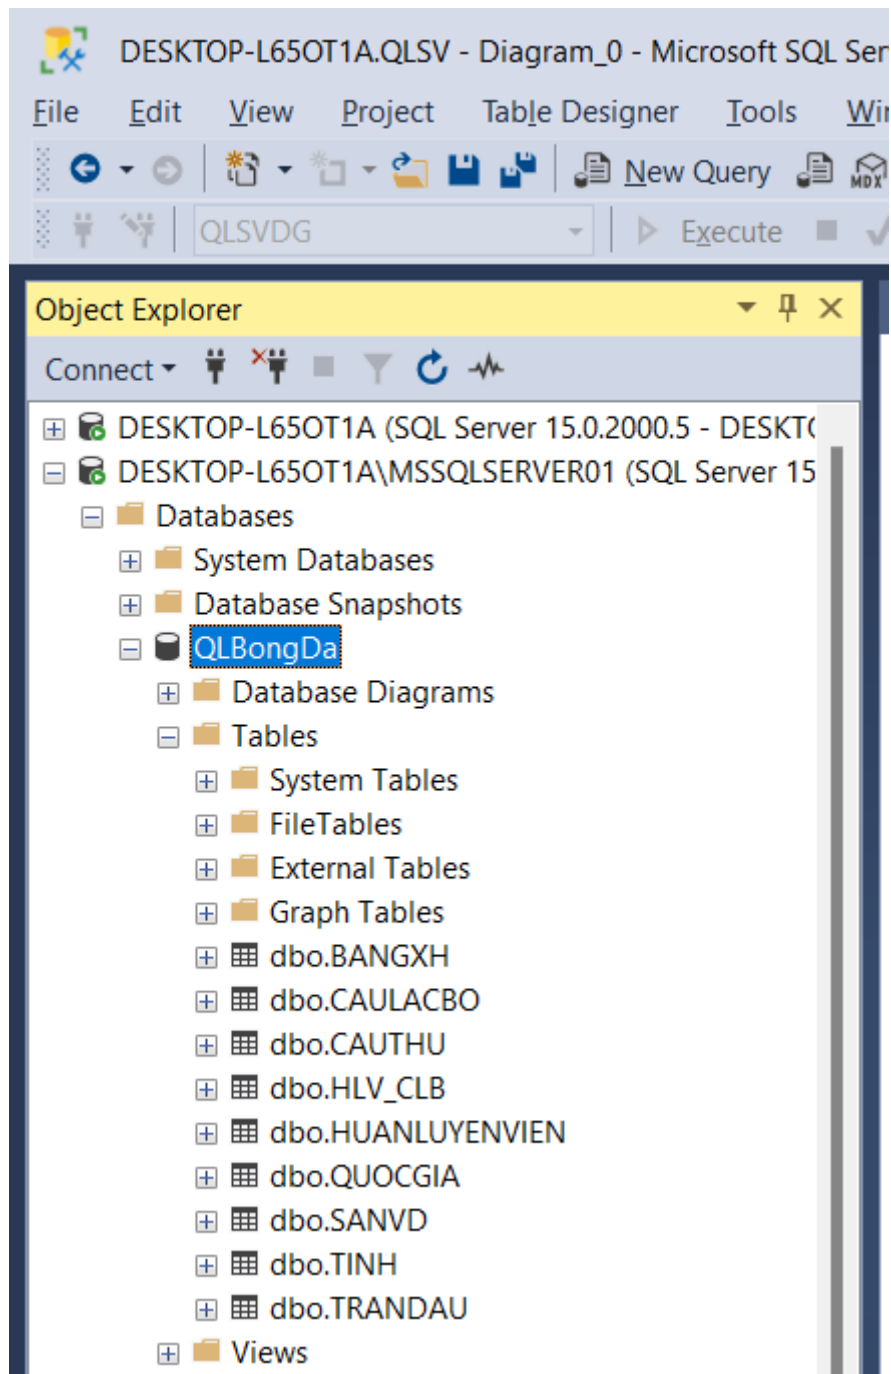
DESKTOP-L65OT1A.QLSV - Diagram_0 - Microsoft SQL Ser

File Edit View Project Table Designer Tools Wi

New Query

QLSVDG

Execute

Object Explorer

Connect

DESKTOP-L65OT1A (SQL Server 15.0.2000.5 - DESKT

DESKTOP-L65OT1A\MSSQLSERVER01 (SQL Server 15

Databases

System Databases

Database Snapshots

QLBongDa

Database Diagrams

Tables

System Tables

FileTables

External Tables

Graph Tables

dbo.BANGXH

dbo.CAULACBO

dbo.CAUTHU

dbo.HLV_CLB

dbo.HUANLUYENVIEN

dbo.QUOCGIA

dbo.SANVD

dbo.TINH

dbo.TRANDAU

Views